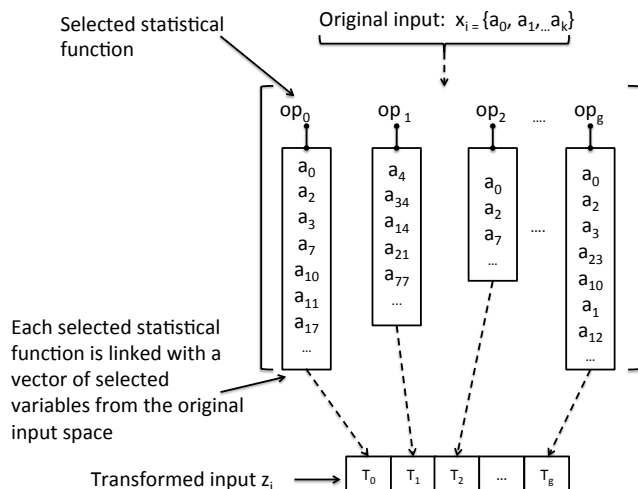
Selected statistical function

Original input: $x_i = \{a_0, a_1, \ldots a_k\}$

$op_0$ $op_1$ $op_2$ .... $op_g$

| $a_0$ |
|---|
| $a_2$ |
| $a_3$ |
| $a_7$ |
| $a_{10}$ |
| $a_{11}$ |
| $a_{17}$ |
| ... |

| $a_4$ |
|---|
| $a_{34}$ |
| $a_{14}$ |
| $a_{21}$ |
| $a_{77}$ |
| ... |

| $a_0$ |
|---|
| $a_2$ |
| $a_7$ |
| ... |

....

| $a_0$ |
|---|
| $a_2$ |
| $a_3$ |
| $a_{23}$ |
| $a_{10}$ |
| $a_1$ |
| $a_{12}$ |
| ... |

Each selected statistical function is linked with a vector of selected variables from the original input space

Transformed input $z_i$

| $T_0$ | $T_1$ | $T_2$ | ... | $T_g$ |
|---|---|---|---|---|